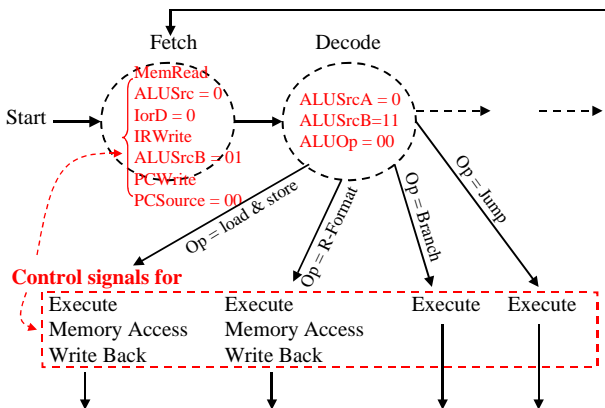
Fetch

Decode

Start

MemRead
ALUSrc = 0
IorD = 0
IRWrite
ALUSrcB = 01
PCWrite
PCSource = 00

ALUSrcA = 0
ALUSrcB=11
ALUOp = 00

Op = load & store

Op = R-Format

Op = Branch

Op = Jump

Control signals for

Execute
Memory Access
Write Back

Execute
Memory Access
Write Back

Execute

Execute